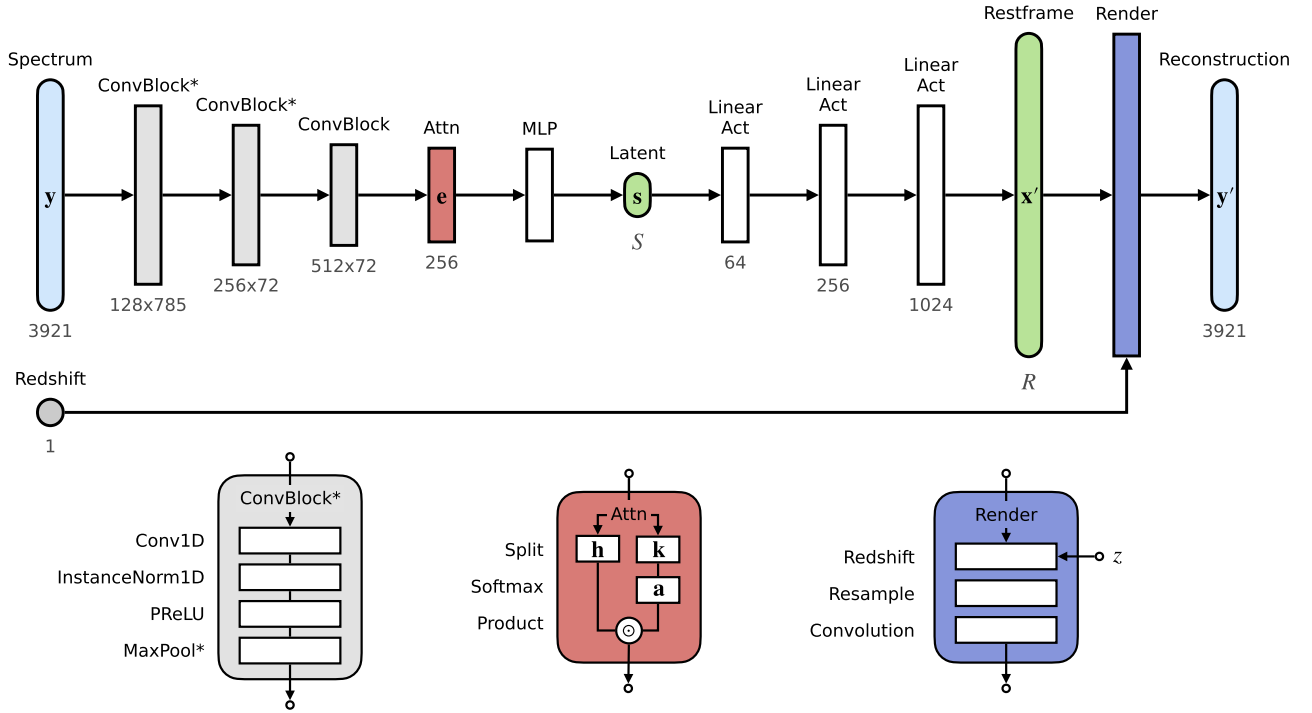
Spectrum

$\mathbf{y}$

3921

ConvBlock*

128x785

ConvBlock*

256x72

ConvBlock

512x72

Attn

$\mathbf{e}$

256

MLP

Latent

$\mathbf{s}$

$S$

Linear Act

64

Linear Act

256

Linear Act

1024

Restframe

$\mathbf{x}'$

$R$

Render

Reconstruction

$\mathbf{y}'$

3921

Redshift

1

ConvBlock*

Conv1D

InstanceNorm1D

PReLU

MaxPool*

Attn

Split

Softmax

Product

$\mathbf{h}$

$\mathbf{k}$

$\mathbf{a}$

$\odot$

Render

Redshift

Resample

Convolution

$z$